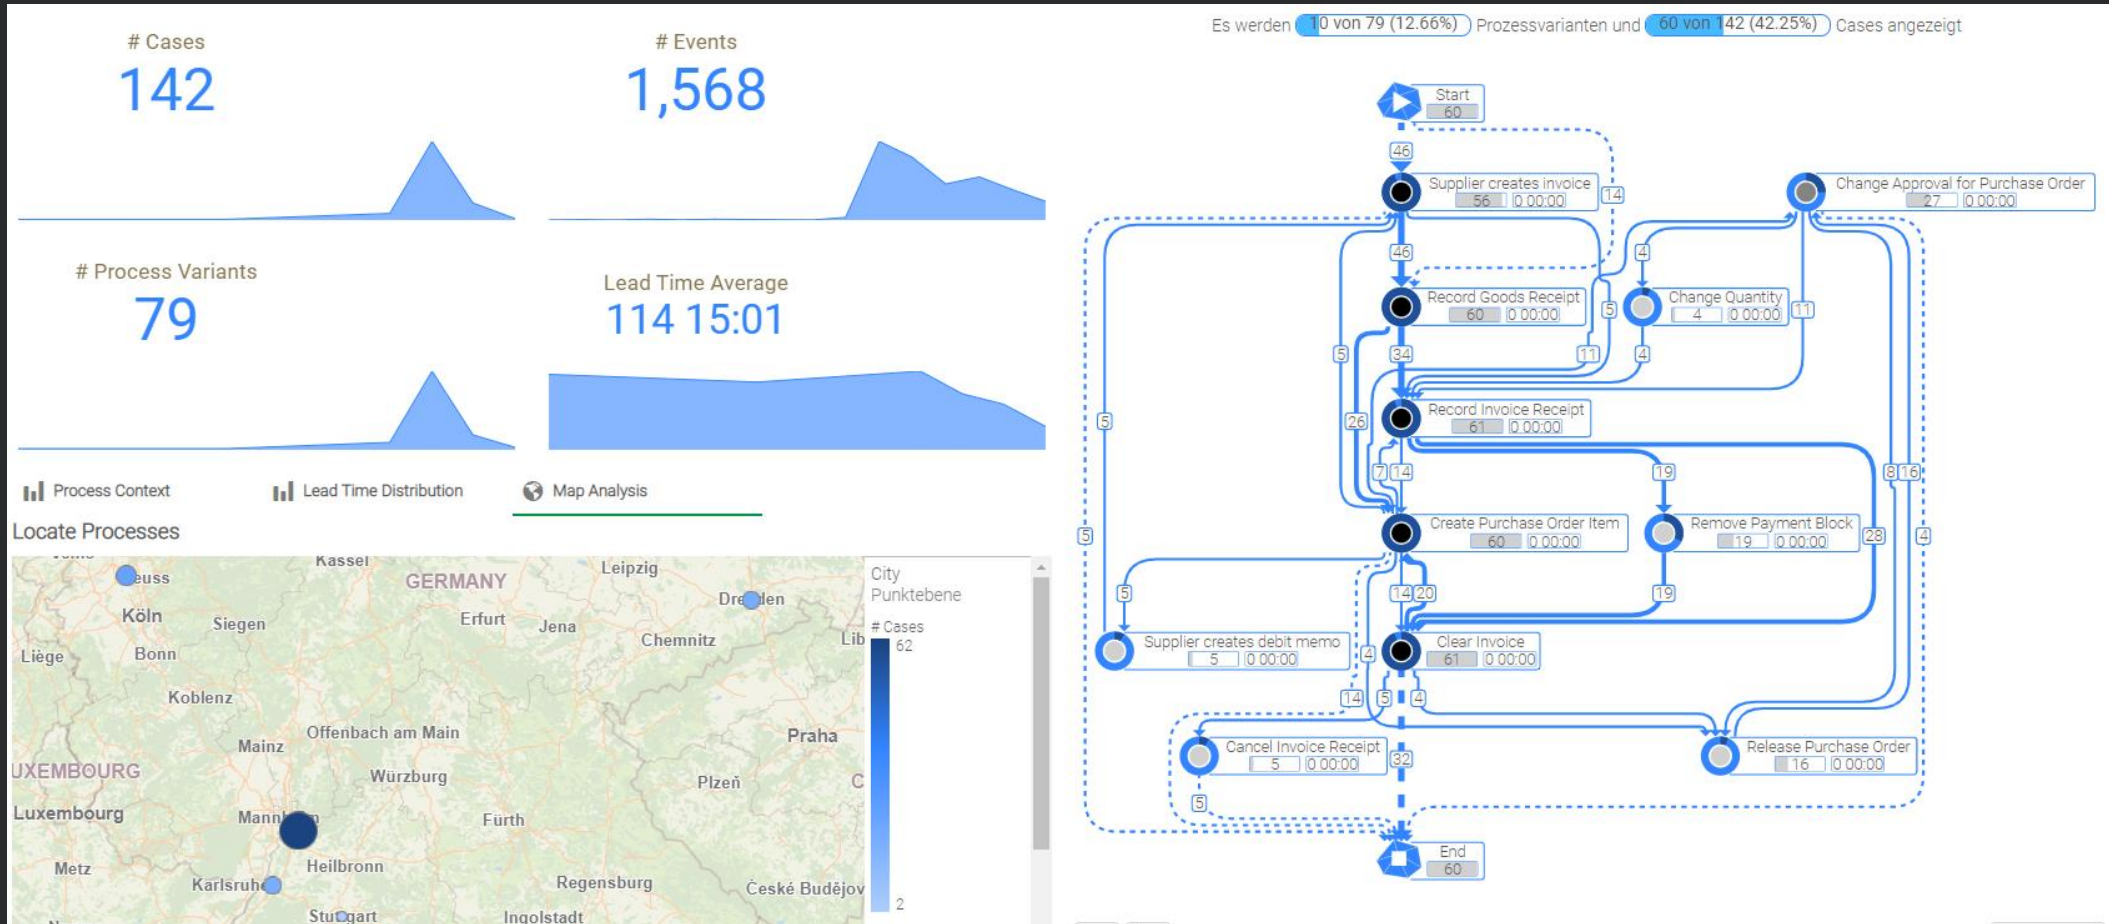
# Cases
142

# Events
1,568

# Process Variants
79

Lead Time Average
114 15:01

Process Context
Lead Time Distribution
Map Analysis

Locate Processes

Kassel
GERMANY
Leipzig
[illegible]euss
Dre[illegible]len
Köln
Siegen
Erfurt
Jena
Chemnitz
Lib
Liège
Bonn
Koblenz
Offenbach am Main
Mainz
Praha
UXEMBOURG
Würzburg
Plzeň
C
Luxembourg
Mann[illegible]m
Fürth
Metz
Heilbronn
Karlsruhe
Regensburg
České Budějov
Stuttgart
Ingolstadt

City
Punktebene
# Cases
62
2

Es werden 10 von 79 (12.66%) Prozessvarianten und 60 von 142 (42.25%) Cases angezeigt

Start
60
46
Supplier creates invoice
56 0 00:00
14
Change Approval for Purchase Order
27 0 00:00
46
4
Record Goods Receipt
60 0 00:00
5
Change Quantity
4 0 00:00
11
5
34
11
4
5
26
Record Invoice Receipt
61 0 00:00
7
14
19
8
16
5
Create Purchase Order Item
60 0 00:00
Remove Payment Block
19 0 00:00
28
4
5
14
20
19
Supplier creates debit memo
5 0 00:00
4
Clear Invoice
61 0 00:00
14
5
4
Cancel Invoice Receipt
5 0 00:00
32
Release Purchase Order
16 0 00:00
5
End
60